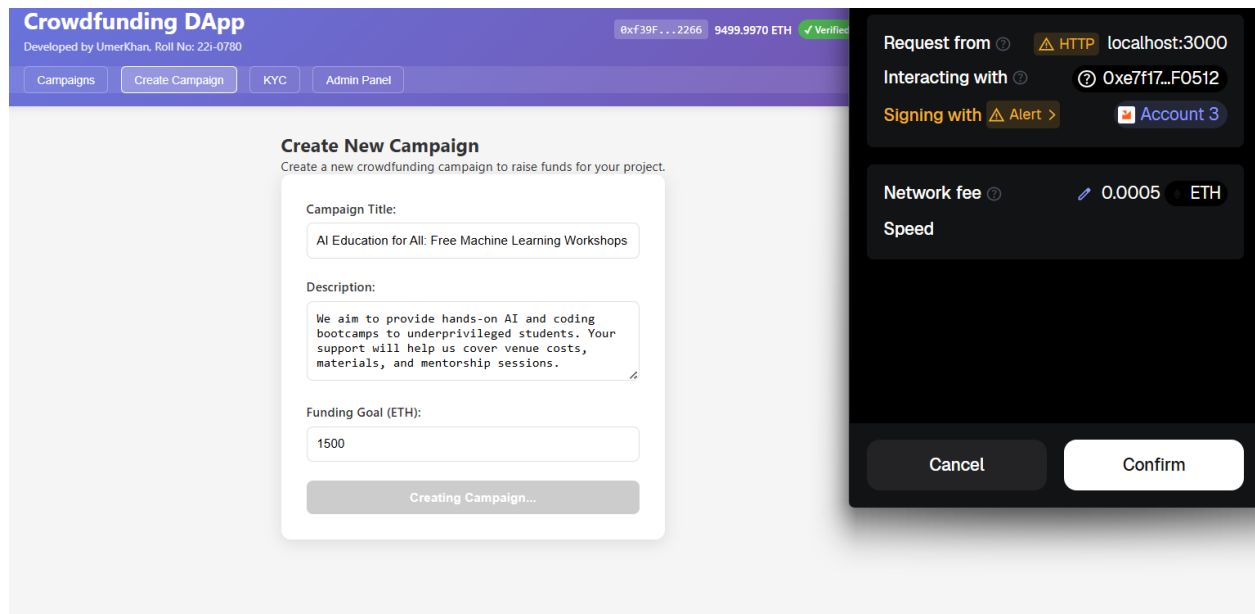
Crowdfunding DApp
Developed by UmerKhan, Roll No: 22i-0780

0xf39F...2266 9499.9970 ETH ✓ Verified

Campaigns Create Campaign KYC Admin Panel

Create New Campaign
Create a new crowdfunding campaign to raise funds for your project.

Campaign Title:
AI Education for All: Free Machine Learning Workshops

Description:
We aim to provide hands-on AI and coding bootcamps to underprivileged students. Your support will help us cover venue costs, materials, and mentorship sessions.

Funding Goal (ETH):
1500

Creating Campaign...

Request from ⚠ HTTP localhost:3000
Interacting with 0xe7f17...F0512
Signing with ⚠ Alert > Account 3

Network fee 0.0005 ETH
Speed

Cancel
Confirm